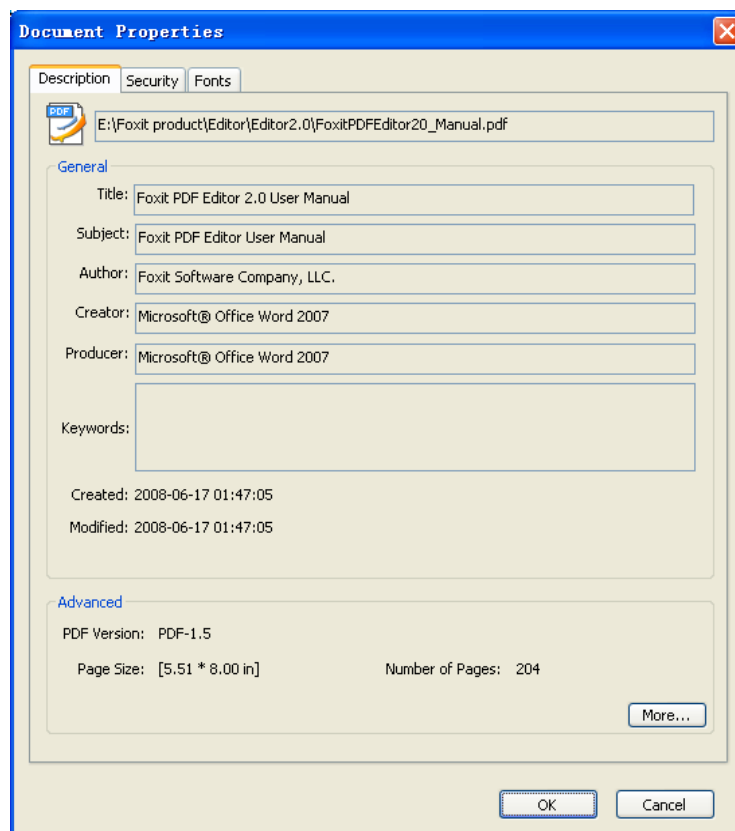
Document Properties

Description | Security | Fonts

PDF

E:\Foxit product\Editor\Editor2.0\FoxitPDFEditor20_Manual.pdf

General

Title: Foxit PDF Editor 2.0 User Manual

Subject: Foxit PDF Editor User Manual

Author: Foxit Software Company, LLC.

Creator: Microsoft® Office Word 2007

Producer: Microsoft® Office Word 2007

Keywords:

Created: 2008-06-17 01:47:05

Modified: 2008-06-17 01:47:05

Advanced

PDF Version: PDF-1.5

Page Size: [5.51 * 8.00 in]

Number of Pages: 204

More...

OK

Cancel